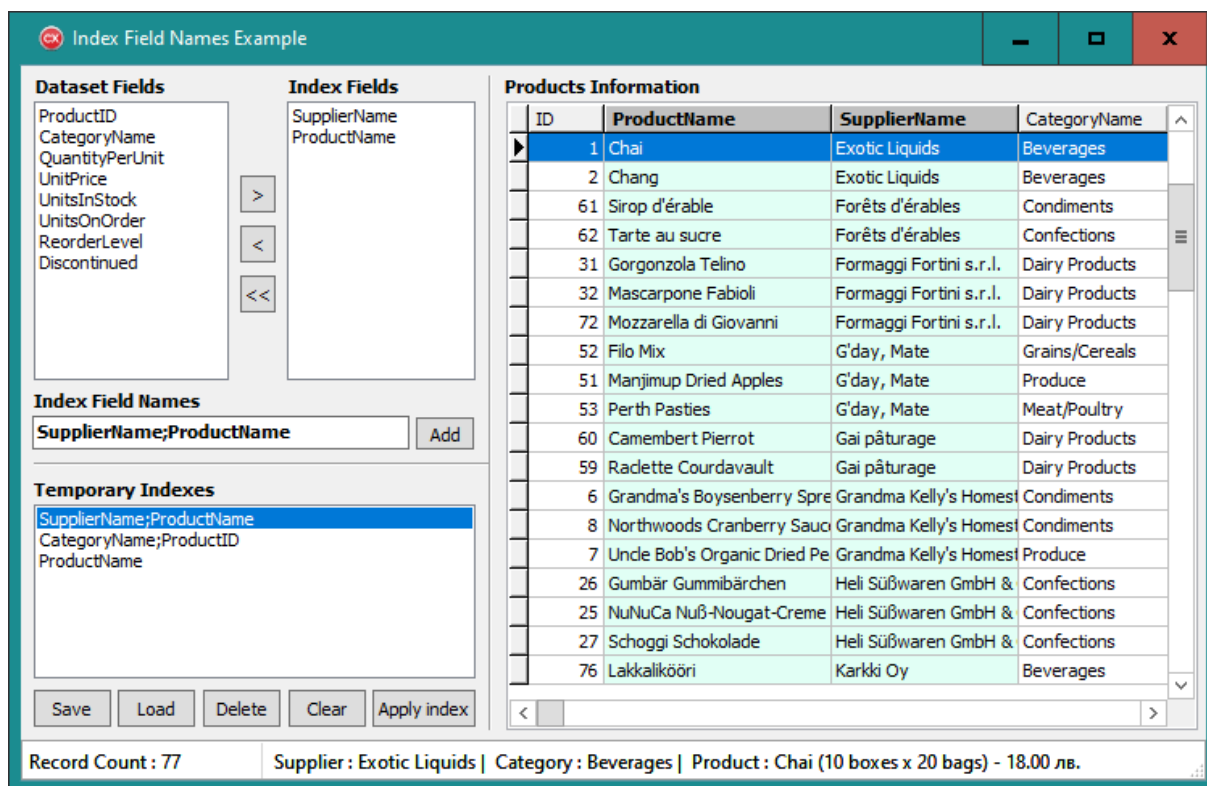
Index Field Names Example

Dataset Fields
ProductID
CategoryName
QuantityPerUnit
UnitPrice
UnitsInStock
UnitsOnOrder
ReorderLevel
Discontinued

>
<
<<

Index Fields
SupplierName
ProductName

Index Field Names
SupplierName;ProductName
Add

Temporary Indexes
SupplierName;ProductName
CategoryName;ProductID
ProductName

Save Load Delete Clear Apply index

Products Information

| ID | ProductName | SupplierName | CategoryName |
|---|---|---|---|
| 1 | Chai | Exotic Liquids | Beverages |
| 2 | Chang | Exotic Liquids | Beverages |
| 61 | Sirop d'érable | Forêts d'érables | Condiments |
| 62 | Tarte au sucre | Forêts d'érables | Confections |
| 31 | Gorgonzola Telino | Formaggi Fortini s.r.l. | Dairy Products |
| 32 | Mascarpone Fabioli | Formaggi Fortini s.r.l. | Dairy Products |
| 72 | Mozzarella di Giovanni | Formaggi Fortini s.r.l. | Dairy Products |
| 52 | Filo Mix | G'day, Mate | Grains/Cereals |
| 51 | Manjimup Dried Apples | G'day, Mate | Produce |
| 53 | Perth Pasties | G'day, Mate | Meat/Poultry |
| 60 | Camembert Pierrot | Gai pâturage | Dairy Products |
| 59 | Raclette Courdavault | Gai pâturage | Dairy Products |
| 6 | Grandma's Boysenberry Spre | Grandma Kelly's Homest | Condiments |
| 8 | Northwoods Cranberry Sauc | Grandma Kelly's Homest | Condiments |
| 7 | Uncle Bob's Organic Dried Pe | Grandma Kelly's Homest | Produce |
| 26 | Gumbär Gummibärchen | Heli Süßwaren GmbH & | Confections |
| 25 | NuNuCa Nuß-Nougat-Creme | Heli Süßwaren GmbH & | Confections |
| 27 | Schoggi Schokolade | Heli Süßwaren GmbH & | Confections |
| 76 | Lakkalikööri | Karkki Oy | Beverages |

Record Count : 77
Supplier : Exotic Liquids | Category : Beverages | Product : Chai (10 boxes x 20 bags) - 18.00 лв.